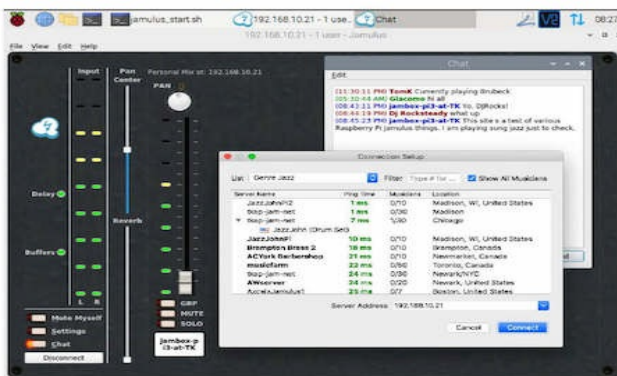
jamulus_start.sh
192.168.10.21 - 1 use...
Chat
08:27
192.168.10.21 - 1 user - Jamulus
File View Edit Help
Input
Pan
Center
Personal Mix at: 192.168.10.21
PAN
Delay
Reverb
Buffers
L R
Mute Myself
Settings
Chat
Disconnect
GRP
MUTE
SOLO
jambox-pi3-at-TK

Chat
Edit
(11:30:31 PM) TomK Currently playing Brubeck
(05:30:44 AM) Giacomo hi all
(08:43:31 PM) jambox-pi3-at-TK Yo, DjRocks!
(08:44:19 PM) Dj Rockstead what up
(08:45:23 PM) jambox-pi3-at-TK This site is a test of various Raspberry Pi jamulus things. I am playing some jazz just to check.

Connection Setup
List: Genre Jazz
Filter: Type # for ...
Show All Musicians

| Server Name | Ping Time | Musicians | Location |
|---|---|---|---|
| JazzJohnPi2 | 1 ms | 0/10 | Madison, WI, United States |
| Sop-jam-net | 1 ms | 0/30 | Madison |
| Sop-jam-net | 7 ms | 1/30 | Chicago |
| JazzJohn (Drum Set) | | | |
| JazzJohnPi | 10 ms | 0/10 | Madison, WI, United States |
| Brompton Brass 2 | 18 ms | 0/10 | Brampton, Canada |
| ACYork Barbershop | 21 ms | 0/10 | Newmarket, Canada |
| musicfam | 22 ms | 0/50 | Toronto, Canada |
| Sop-jam-net | 24 ms | 0/30 | Newark/NYC |
| AWoerver | 24 ms | 0/20 | Newark, United States |
| AccelaJamulus1 | 31 ms | 0/7 | Boston, United States |

Server Address 192.168.10.21
Cancel
Connect